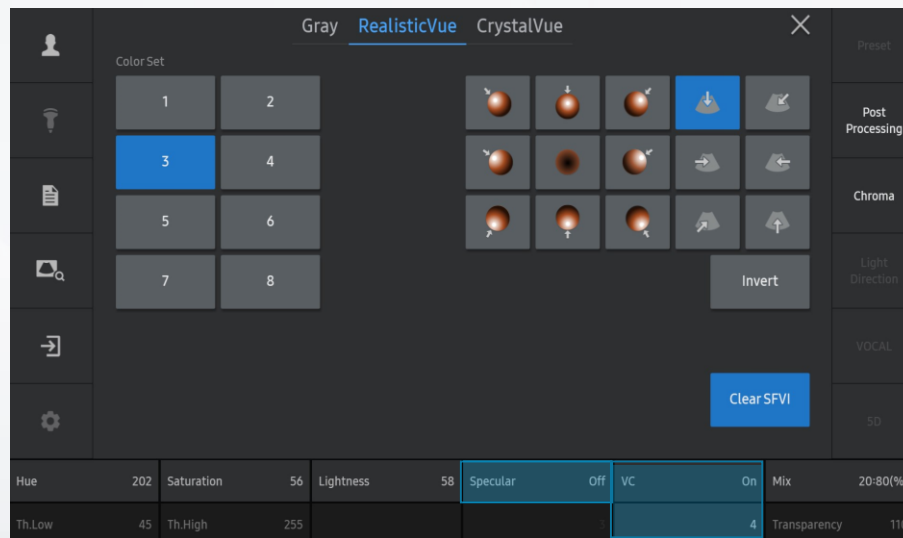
Gray RealisticVue CrystalVue

Color Set

1 2
3 4
5 6
7 8

Invert

Clear SFVI

Preset
Post Processing
Chroma
Light Direction
VOCAL
5D

| Hue 202 | Saturation 56 | Lightness 58 | Specular Off | VC On | Mix 20:80(% |
|---|---|---|---|---|---|
| Th.Low 45 | Th.High 255 | | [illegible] | 4 | Transparency 11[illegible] |